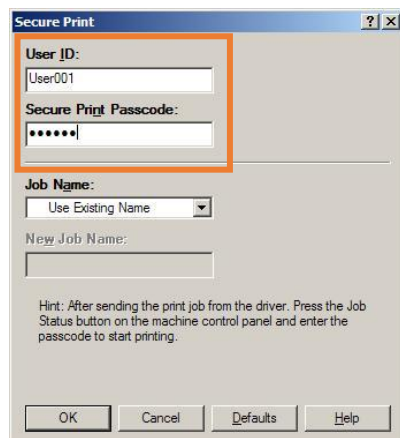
Secure Print

?

X

User ID:

User001

Secure Print Passcode:

••••••

Job Name:

Use Existing Name

New Job Name:

Hint: After sending the print job from the driver. Press the Job Status button on the machine control panel and enter the passcode to start printing.

OK

Cancel

Defaults

Help